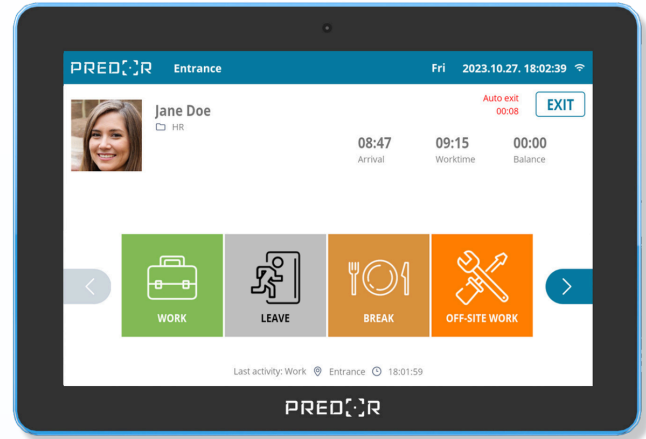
PRED[:]R Entrance Fri 2023.10.27. 18:02:39

Jane Doe
HR

Auto exit
00:08

EXIT

08:47
Arrival

09:15
Worktime

00:00
Balance

WORK

LEAVE

BREAK

OFF-SITE WORK

Last activity: Work Entrance 18:01:59

PRED[:]R